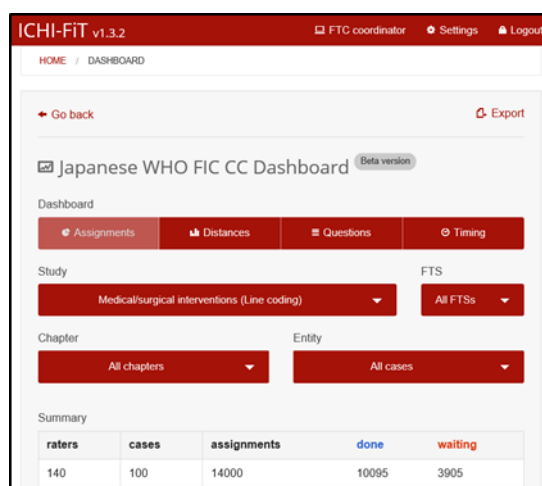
ICHI-FiT v1.3.2

FTC coordinator   Settings   Logout

HOME / DASHBOARD

Go back

Export

Japanese WHO FIC CC Dashboard Beta version

Dashboard

Assignments   Distances   Questions   Timing

Study

Medical/surgical interventions (Line coding)

FTS

All FTSs

Chapter

All chapters

Entity

All cases

Summary

| raters | cases | assignments | done | waiting |
|---|---|---|---|---|
| 140 | 100 | 14000 | 10095 | 3905 |